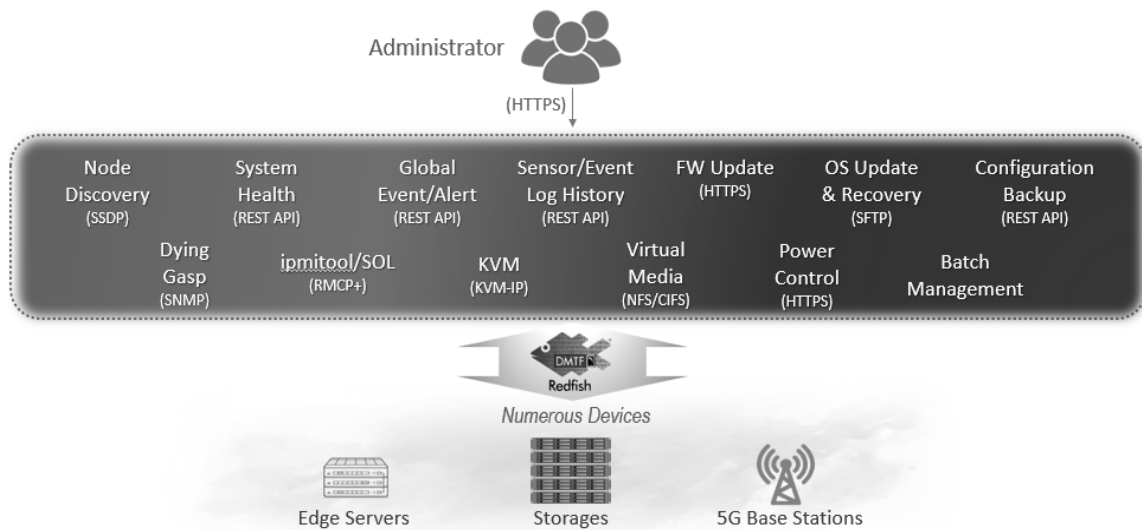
Administrator

(HTTPS)

Node Discovery
(SSDP)

System Health
(REST API)

Global Event/Alert
(REST API)

Sensor/Event Log History
(REST API)

FW Update
(HTTPS)

OS Update & Recovery
(SFTP)

Configuration Backup
(REST API)

Dying Gasp
(SNMP)

ipmitool/SOL
(RMCP+)

KVM
(KVM-IP)

Virtual Media
(NFS/CIFS)

Power Control
(HTTPS)

Batch Management

DMTF
Redfish

Numerous Devices

Edge Servers

Storages

5G Base Stations